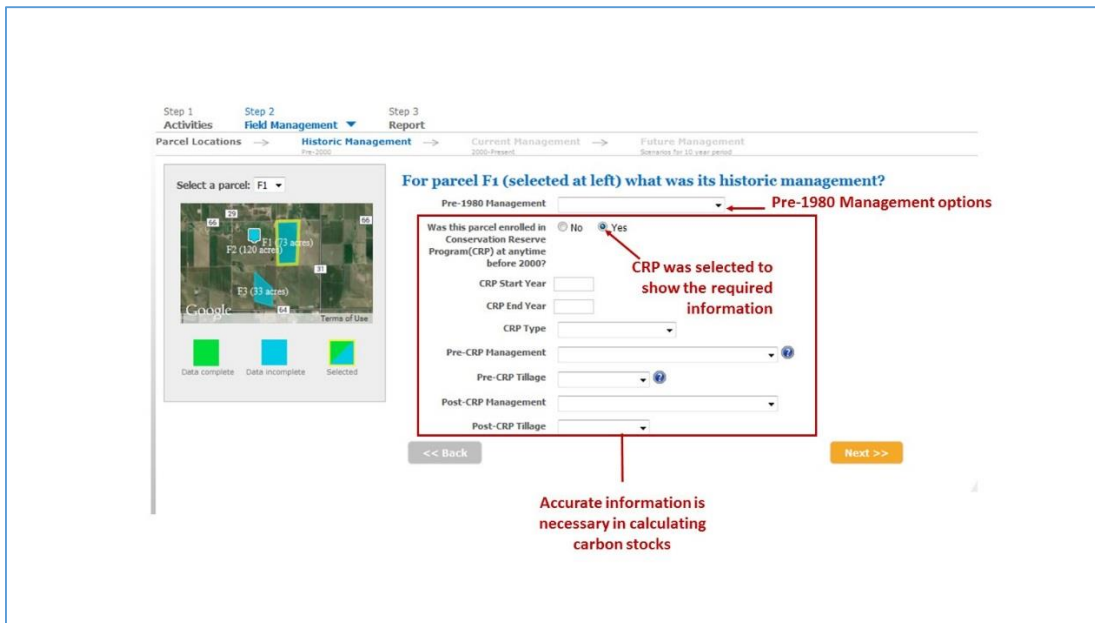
Step 1
Activities

Step 2
Field Management ▼

Step 3
Report

Parcel Locations —> Historic Management Pre-2000 —> Current Management 2000-Present —> Future Management Scenarios for 10 year period

Select a parcel: F1

66 29 66 37 64

F1 (73 acres)
F2 (120 acres)
F3 (33 acres)

Google

Terms of Use

Data complete Data incomplete Selected

For parcel F1 (selected at left) what was its historic management?

Pre-1980 Management

Pre-1980 Management options

Was this parcel enrolled in Conservation Reserve Program(CRP) at anytime before 2000?

No Yes

CRP was selected to show the required information

CRP Start Year

CRP End Year

CRP Type

Pre-CRP Management

Pre-CRP Tillage

Post-CRP Management

Post-CRP Tillage

<< Back

Next >>

Accurate information is necessary in calculating carbon stocks